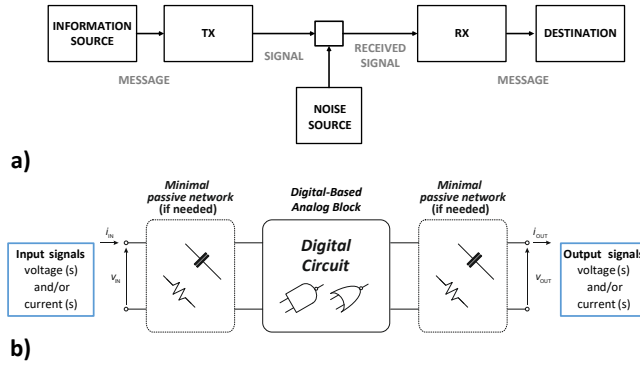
INFORMATION SOURCE

TX

SIGNAL

RECEIVED SIGNAL

RX

DESTINATION

MESSAGE

MESSAGE

NOISE SOURCE

a)

Minimal passive network (if needed)

Digital-Based Analog Block

Minimal passive network (if needed)

Input signals voltage (s) and/or current (s)

$i_{IN}$

$v_{IN}$

Digital Circuit

$i_{OUT}$

$v_{OUT}$

Output signals voltage(s) and/or current (s)

b)